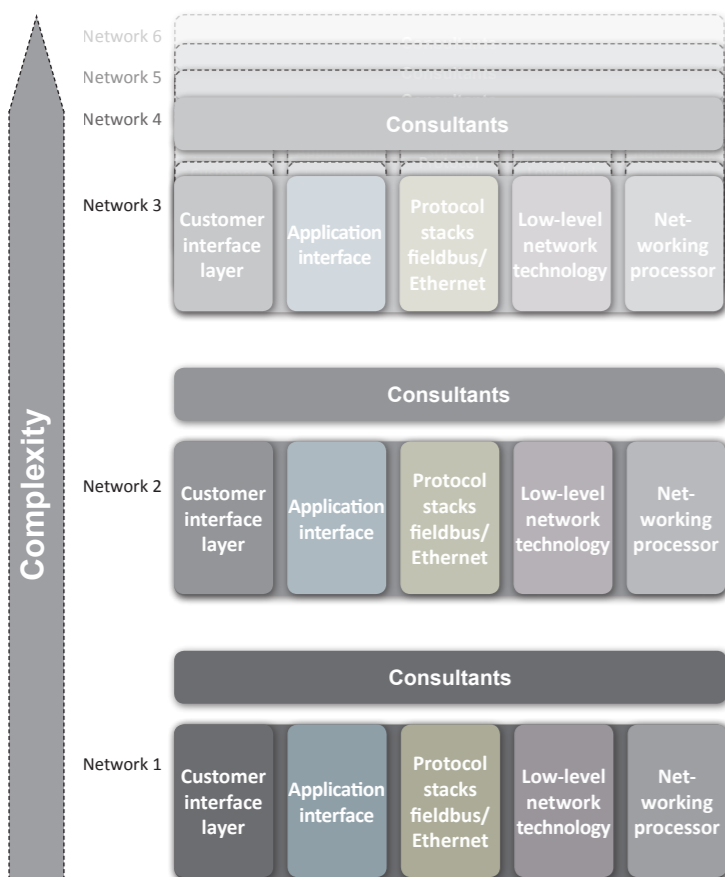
Complexity

Network 6

Network 5

Network 4

Consultants

Network 3

Customer interface layer

Application interface

Protocol stacks fieldbus/ Ethernet

Low-level network technology

Networking processor

Consultants

Network 2

Customer interface layer

Application interface

Protocol stacks fieldbus/ Ethernet

Low-level network technology

Networking processor

Consultants

Network 1

Customer interface layer

Application interface

Protocol stacks fieldbus/ Ethernet

Low-level network technology

Networking processor